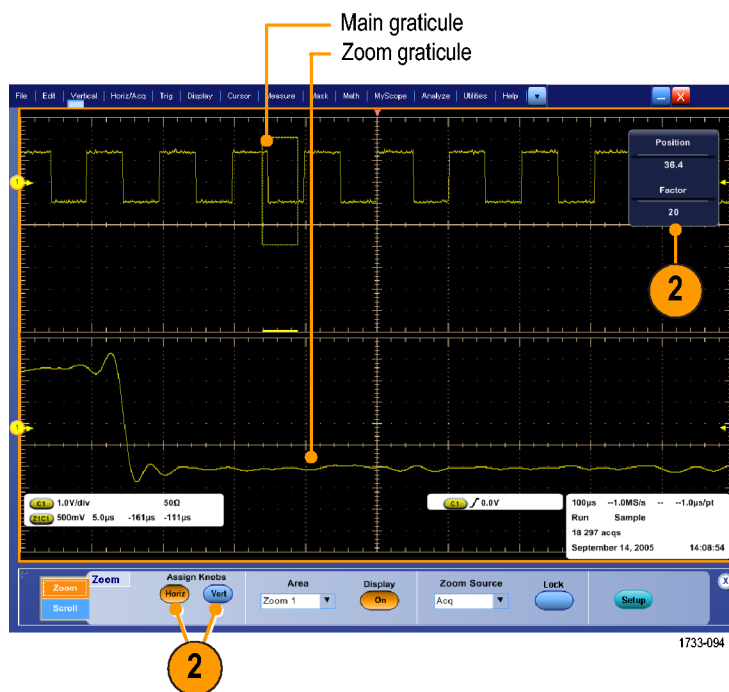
Main graticule
Zoom graticule

File | Edit | Vertical | Horiz/Acq | Trig | Display | Cursor | Measure | Mask | Math | MyScope | Analyze | Utilities | Help

Position
36.4
Factor
20

2

C1 1.0V/div 50Ω
Z1(C1) 500mV 5.0μs -161μs -111μs

C1 ∫ 0.0V

100μs --1.0MS/s -- --1.0μs/pt
Run Sample
18 297 acqs
September 14, 2005 14:08:54

Zoom
Scroll
Zoom
Assign Knobs
Horiz
Vert
Area
Zoom 1
Display
On
Zoom Source
Acq
Lock
Setup

2

1733-094